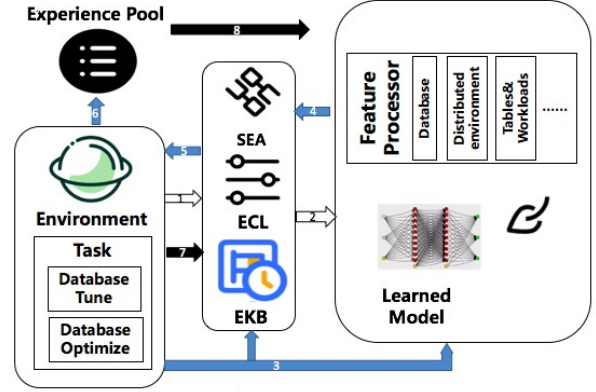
Experience Pool

8

6

SEA

4

Feature Processor

Database

Distributed environment

Tables& Workloads

......

5

Environment

1

ECL

2

Task

7

Database Tune

Database Optimize

EKB

Learned Model

3